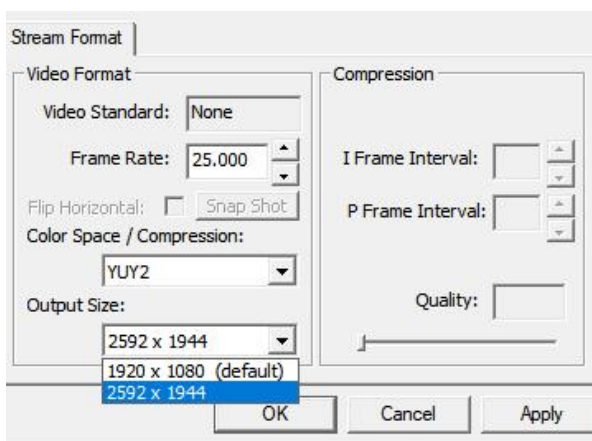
Stream Format

Video Format

Video Standard: None

Frame Rate: 25.000

Flip Horizontal: Snap Shot

Color Space / Compression:

YUY2

Output Size:

2592 x 1944

1920 x 1080 (default)

2592 x 1944

Compression

I Frame Interval:

P Frame Interval:

Quality:

OK

Cancel

Apply